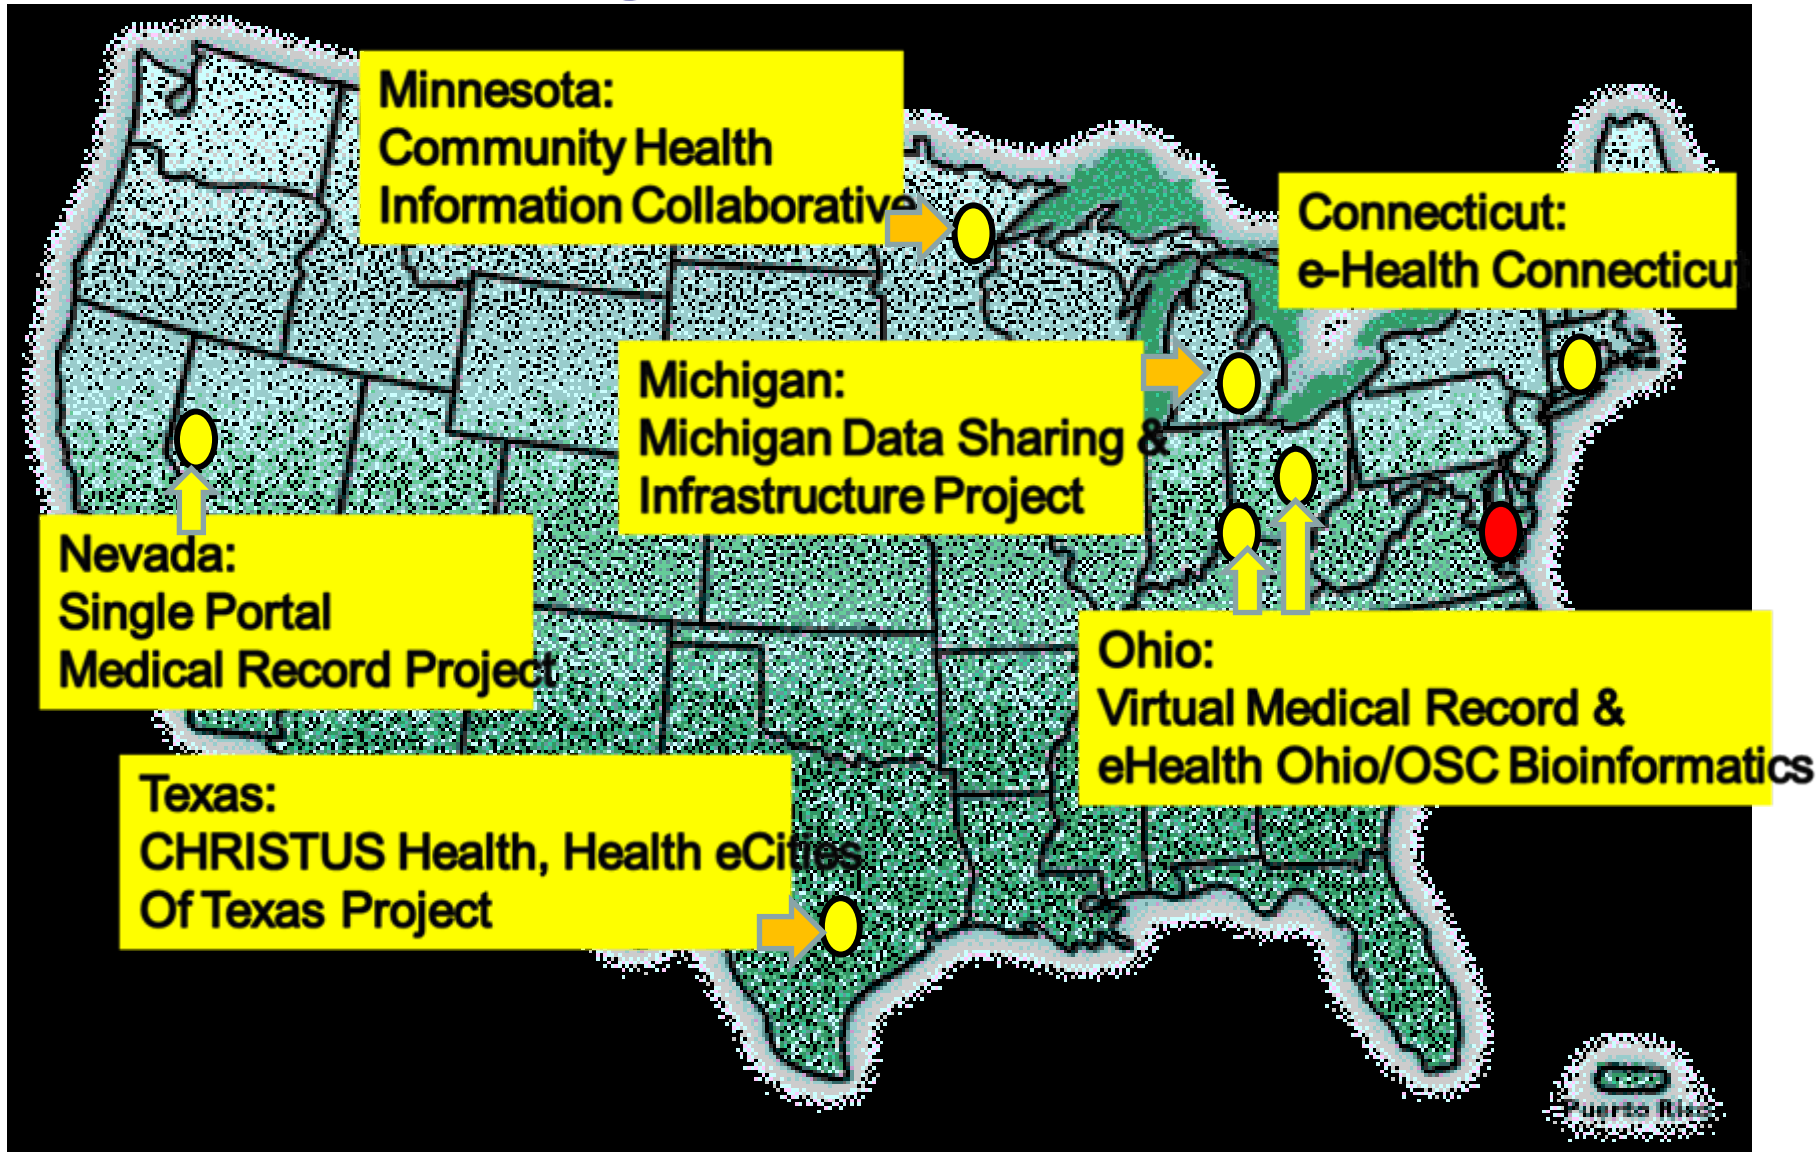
Minnesota:
Community Health Information Collaborative

Connecticut:
e-Health Connecticut

Michigan:
Michigan Data Sharing & Infrastructure Project

Nevada:
Single Portal Medical Record Project

Ohio:
Virtual Medical Record & eHealth Ohio/OSC Bioinformatics

Texas:
CHRISTUS Health, Health eCities Of Texas Project

Puerto Rico